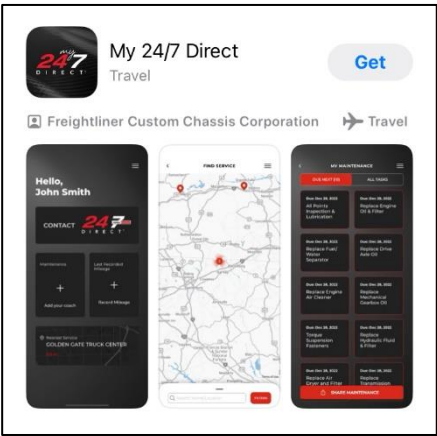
my 24/7 DIRECT

My 24/7 Direct
Travel

Get

Freightliner Custom Chassis Corporation

Travel

Hello,
John Smith

CONTACT 24/7 DIRECT

Maintenance

Add your coach

Last Recorded Mileage

Record Mileage

Selected Service
GOLDEN GATE TRUCK CENTER

FIND SERVICE

FILTER

MY MAINTENANCE

DUE NEXT (8)

ALL TASKS

Due Dec 28, 2022
All Points Inspection & Lubrication

Due Dec 28, 2022
Replace Engine Oil & Filter

Due Dec 28, 2022
Replace Fuel/Water Separator

Due Dec 28, 2022
Replace Drive Axle Oil

Due Dec 28, 2022
Replace Engine Air Cleaner

Due Dec 28, 2022
Replace Mechanical Gearbox Oil

Due Dec 28, 2022
Torque Suspension Fasteners

Due Dec 28, 2022
Replace Hydraulic Fluid & Filter

Due Dec 28, 2022
Replace Air Dryer and Filter

Due Dec 28, 2022
Replace Transmission

SHARE MAINTENANCE